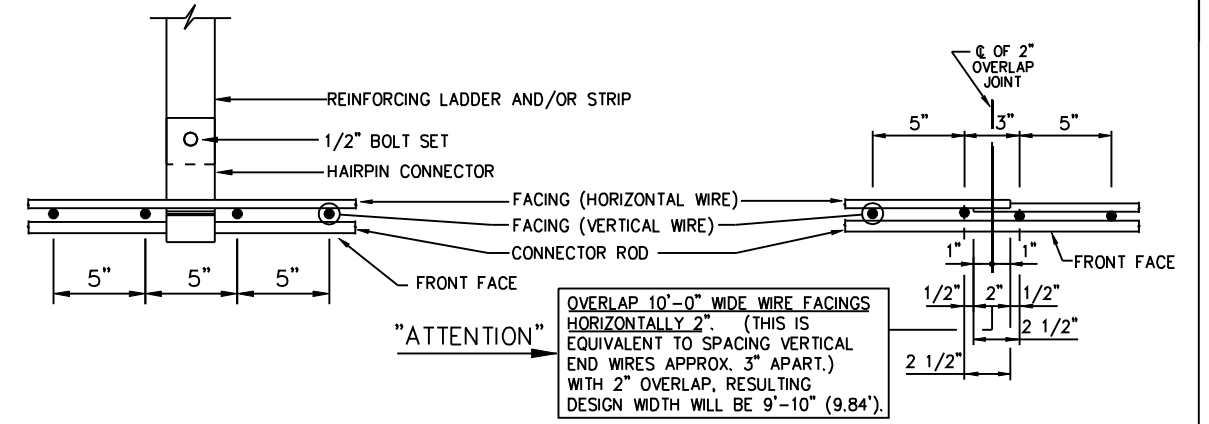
REINFORCING LADDER AND/OR STRIP

1/2" BOLT SET

HAIRPIN CONNECTOR

FACING (HORIZONTAL WIRE)

FACING (VERTICAL WIRE)

CONNECTOR ROD

FRONT FACE

5" 5" 5"

℄ OF 2" OVERLAP JOINT

5" 3" 5"

FRONT FACE

1" 1"

1/2" 2" 1/2"

2 1/2"

2 1/2"

"ATTENTION"

OVERLAP 10'-0" WIDE WIRE FACINGS HORIZONTALLY 2". (THIS IS EQUIVALENT TO SPACING VERTICAL END WIRES APPROX. 3" APART.) WITH 2" OVERLAP, RESULTING DESIGN WIDTH WILL BE 9'-10" (9.84').